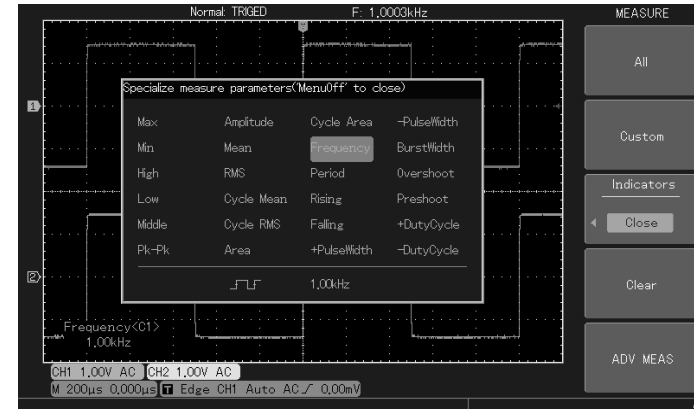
Normal TRIGED F: 1.0003kHz

MEASURE

All

Custom

Indicators

Close

Clear

ADV MEAS

1

2

Specialize measure parameters(MenuOff' to close)

| Max | Amplitude | Cycle Area | −PulseWidth |
|---|---|---|---|
| Min | Mean | Frequency | BurstWidth |
| High | RMS | Period | Overshoot |
| Low | Cycle Mean | Rising | Preshoot |
| Middle | Cycle RMS | Falling | +DutyCycle |
| Pk-Pk | Area | +PulseWidth | −DutyCycle |

1.00kHz

Frequency<C1>
1.00kHz

CH1 1.00V AC CH2 1.00V AC
M 200μs 0.000μs T Edge CH1 Auto AC 0.00mV